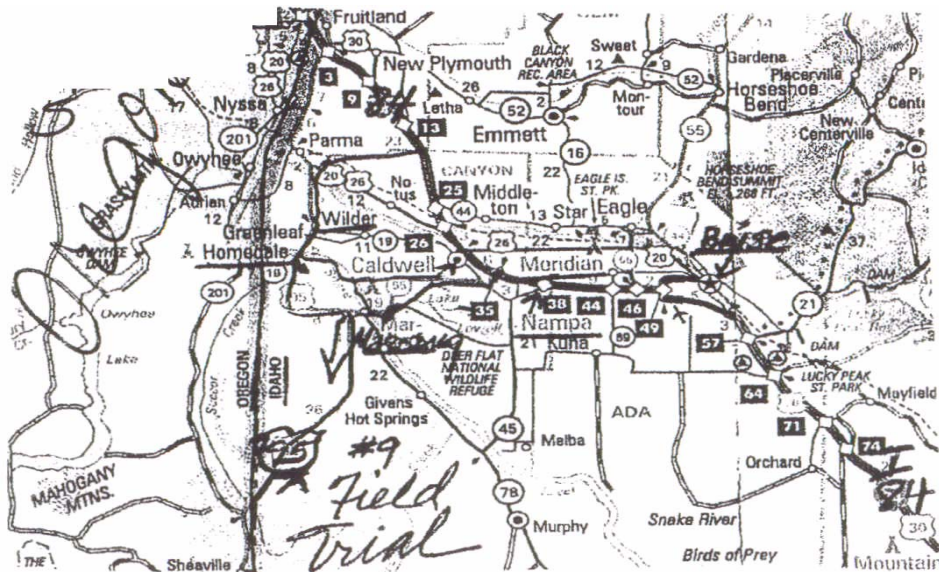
Fruitland
30
8
20
26
3
9
New Plymouth
26
BLACK CANYON REC. AREA
Sweet
12
9
Gardena
Placerville
52
Horseshoe Bend
Nyssa
Letha
52
2
Mon-tour
201
Parma
23
13
Emmett
55
Owyhee
16
CANYON
22
EAGLE IS. ST. PK.
HORSESHOE BEND SUMMIT EL. 3,268 FT.
New Centerville
20
26
No-tus
25
Middle-ton
Star
Eagle
Adrian
12
8
44
13
6
Greenleaf
Wilder
OWYHEE DAM
Homedale
11
19
26
26
22
17
Boise
37
19
Caldwell
Meridian
55
20
201
19
55
35
3
38
44
46
21
Owyhee
Mar-sing
Nampa
49
57
3
Lake
21
Kuna
69
DAM
DEER FLAT NATIONAL WILDLIFE REFUGE
LUCKY PEAK ST. PARK
Mayfield
OREGON
IDAHO
22
ADA
64
Givens Hot Springs
26
71
45
Melba
74
25
#9 Field Trial
Orchard
MAHOGANY MTNS.
78
Snake River
Murphy
Birds of Prey
THE
Sheaville
36
Mountain